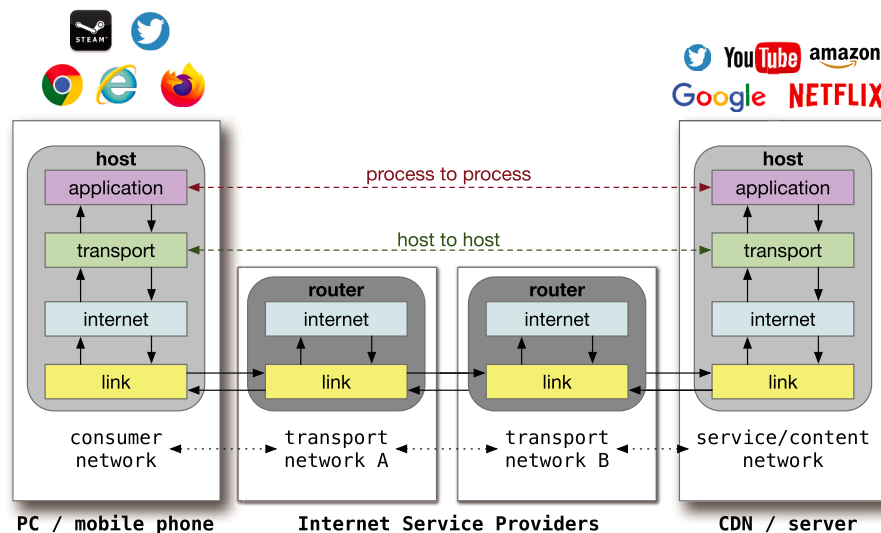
STEAM

YouTube amazon
Google NETFLIX

host
application
transport
internet
link

process to process

host to host

router
internet
link

router
internet
link

host
application
transport
internet
link

consumer network

transport network A

transport network B

service/content network

PC / mobile phone

Internet Service Providers

CDN / server